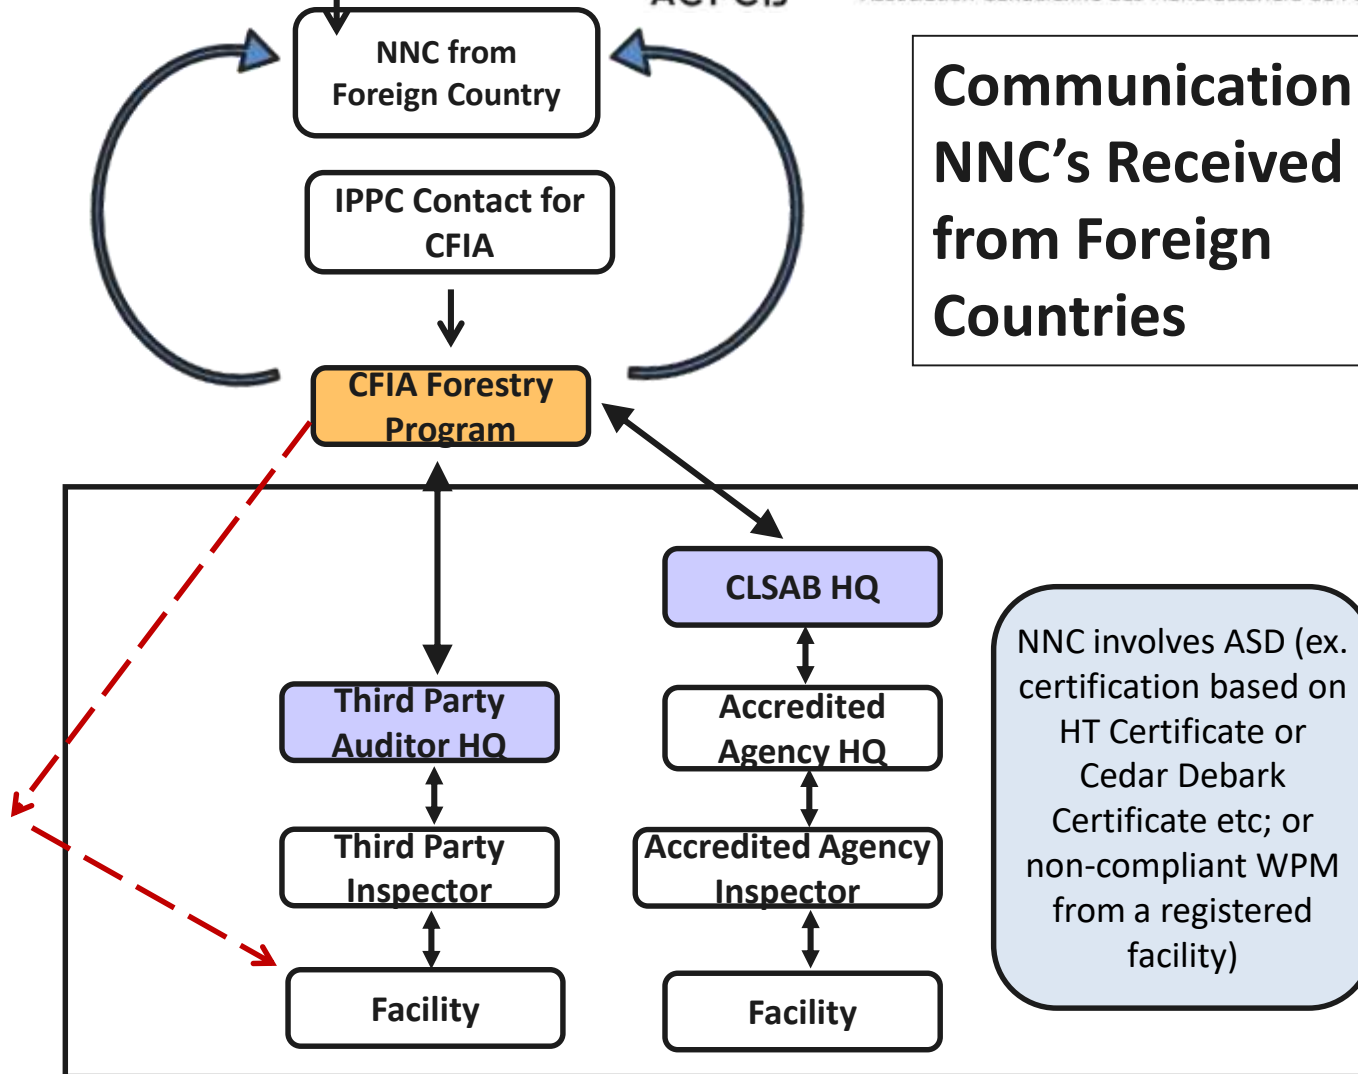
NNC from Foreign Country

IPPC Contact for CFIA

CFIA Forestry Program

Communication NNC's Received from Foreign Countries

CLSAB HQ

Third Party Auditor HQ

Accredited Agency HQ

Third Party Inspector

Accredited Agency Inspector

Facility

Facility

NNC involves ASD (ex. certification based on HT Certificate or Cedar Debark Certificate etc; or non-compliant WPM from a registered facility)